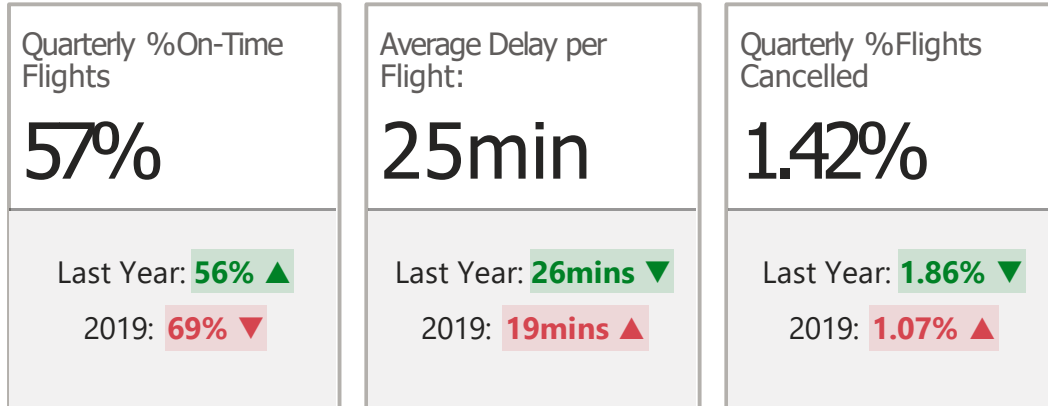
Quarterly %On-Time Flights

57%

Last Year: 56% ▲

2019: 69% ▼

Average Delay per Flight:

25min

Last Year: 26mins ▼

2019: 19mins ▲

Quarterly %Flights Cancelled

1.42%

Last Year: 1.86% ▼

2019: 1.07% ▲